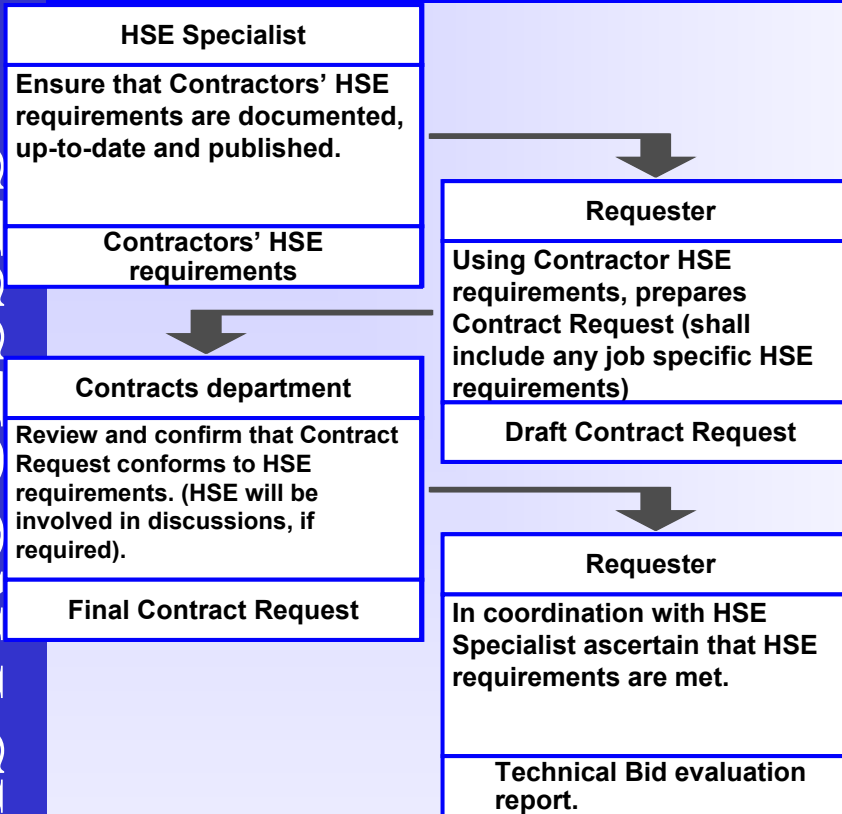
HSE Specialist

Ensure that Contractors' HSE requirements are documented, up-to-date and published.

Contractors' HSE requirements

Requester

Using Contractor HSE requirements, prepares Contract Request (shall include any job specific HSE requirements)

Draft Contract Request

Contracts department

Review and confirm that Contract Request conforms to HSE requirements. (HSE will be involved in discussions, if required).

Final Contract Request

Requester

In coordination with HSE Specialist ascertain that HSE requirements are met.

Technical Bid evaluation report.